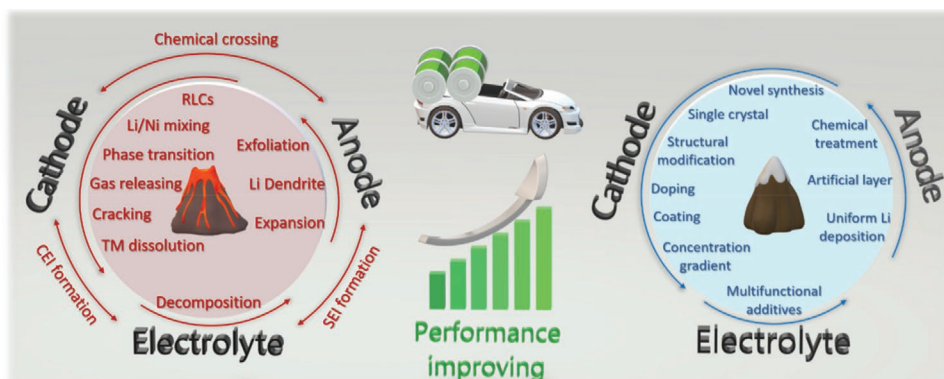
Chemical crossing

Cathode

Anode

RLCs

Li/Ni mixing

Phase transition

Gas releasing

Cracking

TM dissolution

Exfoliation

Li Dendrite

Expansion

CEI formation

SEI formation

Decomposition

Electrolyte

Performance improving

Cathode

Anode

Novel synthesis

Single crystal

Structural modification

Doping

Coating

Concentration gradient

Chemical treatment

Artificial layer

Uniform Li deposition

Multifunctional additives

Electrolyte